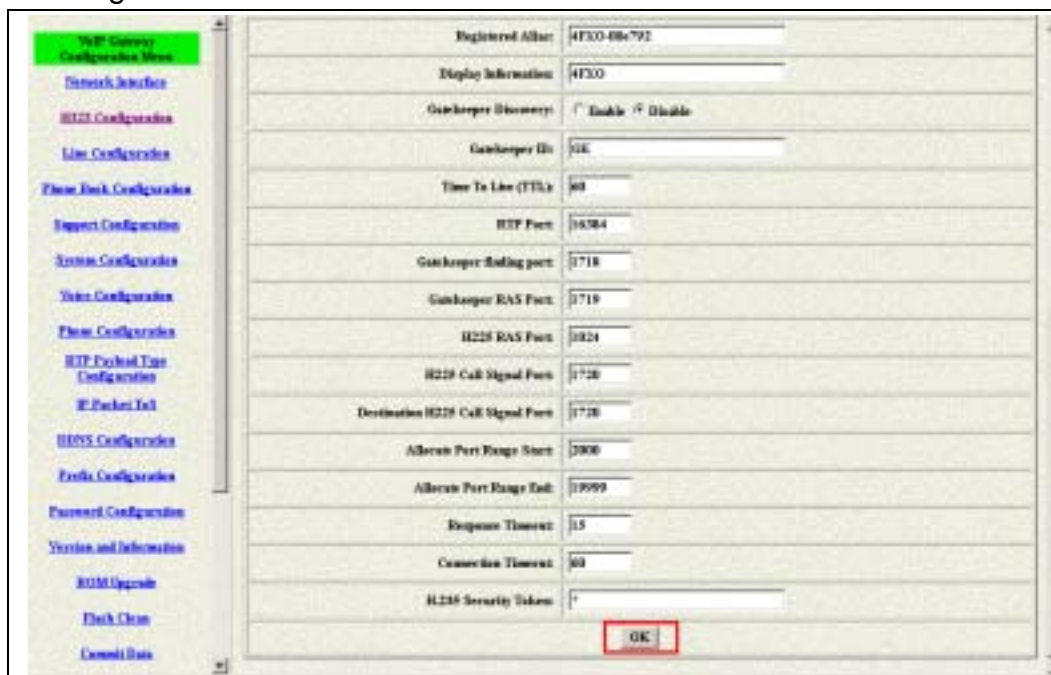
VoIP Gateway Configuration Menu

Network Interface

H323 Configuration

Line Configuration

Phone Book Configuration

Support Configuration

System Configuration

Voice Configuration

Phone Configuration

RTP Payload Type Configuration

IP Packet ToS

DDNS Configuration

Prefix Configuration

Password Configuration

Version and Information

ROM Upgrade

Flash Clean

Commit Data

| | |
|---|---|
| Registered Alias: | 4FXO-08e792 |
| Display Information: | 4FXO |
| Gatekeeper Discovery: | Enable Disable |
| Gatekeeper ID: | GK |
| Time To Live (TTL): | 60 |
| RTP Port: | 16384 |
| Gatekeeper finding port: | 1718 |
| Gatekeeper RAS Port: | 1719 |
| H225 RAS Port: | 1024 |
| H225 Call Signal Port: | 1720 |
| Destination H225 Call Signal Port: | 1720 |
| Allocate Port Range Start: | 2000 |
| Allocate Port Range End: | 19999 |
| Response Timeout: | 15 |
| Connection Timeout: | 60 |
| H.235 Security Token: | * |

OK